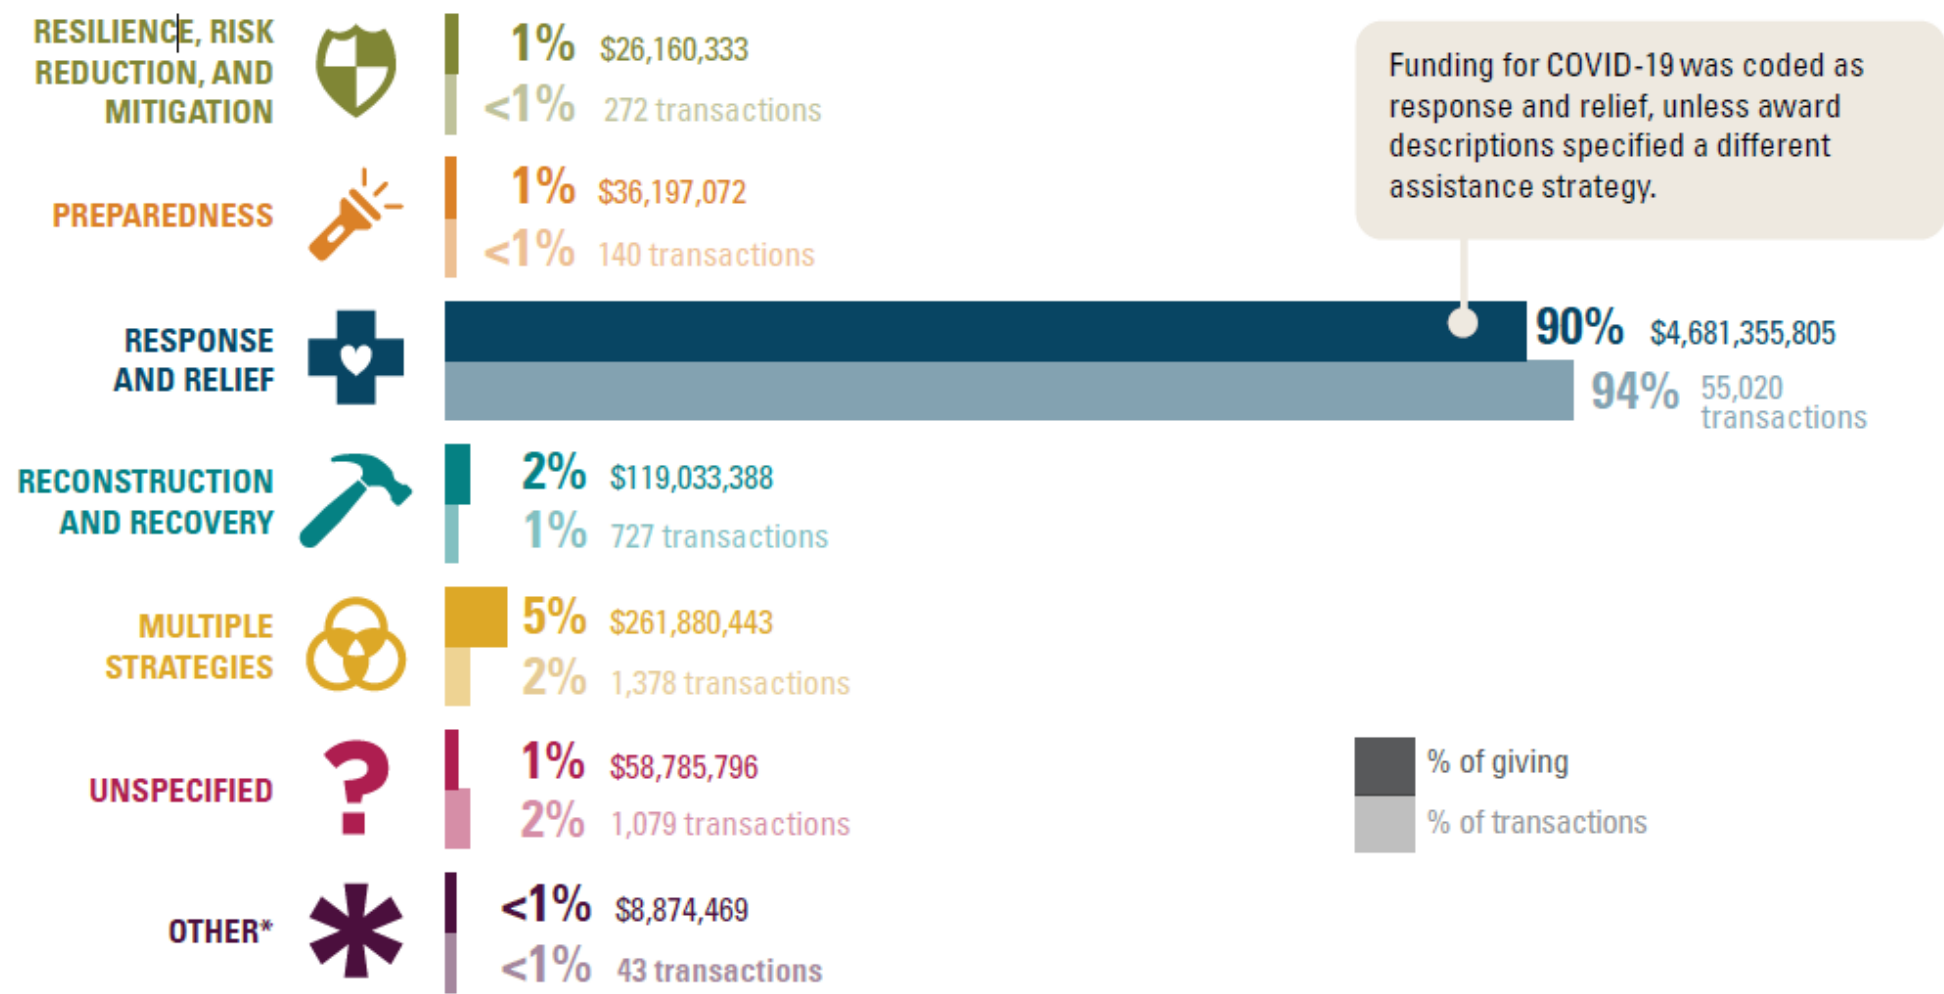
RESILIENCE, RISK REDUCTION, AND MITIGATION

1% $26,160,333

<1% 272 transactions

PREPAREDNESS

1% $36,197,072

<1% 140 transactions

RESPONSE AND RELIEF

90% $4,681,355,805

94% 55,020 transactions

RECONSTRUCTION AND RECOVERY

2% $119,033,388

1% 727 transactions

MULTIPLE STRATEGIES

5% $261,880,443

2% 1,378 transactions

UNSPECIFIED

1% $58,785,796

2% 1,079 transactions

OTHER*

<1% $8,874,469

<1% 43 transactions

Funding for COVID-19 was coded as response and relief, unless award descriptions specified a different assistance strategy.

% of giving

% of transactions